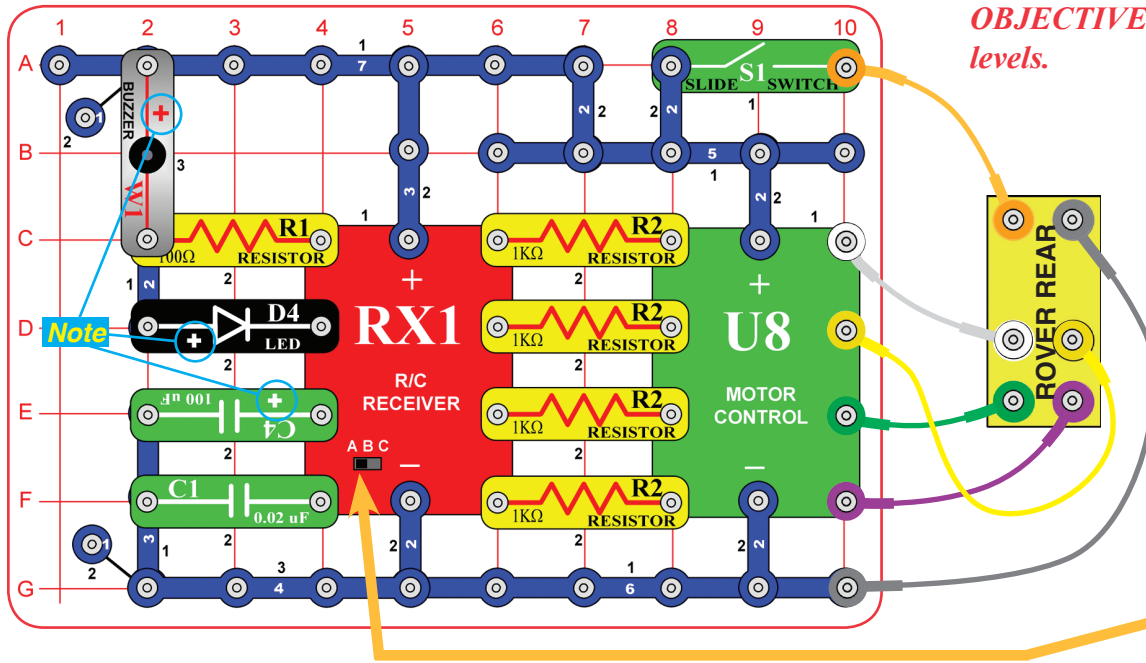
OBJECTIVE
levels.

1 2 3 4 5 6 7 8 9 10

A
B
C
D
E
F
G

BUZZER
+
W1
3
1
2

1
7

SLIDE S1 SWITCH
1
2 2
2
5
1
2

C R1 100Ω RESISTOR
1
3 2
R2 1KΩ RESISTOR
1
2
2

D4 LED
+
2

RX1
+
R/C RECEIVER
A B C
–

R2 1KΩ RESISTOR
1
R2 1KΩ RESISTOR
2
R2 1KΩ RESISTOR
2

U8
+
MOTOR CONTROL
–

100 uF C4
+
2
C1 0.02 uF
2
3 1
2

1
2
3
4
2
1
6
2 2
2 2

Note

ROVER REAR